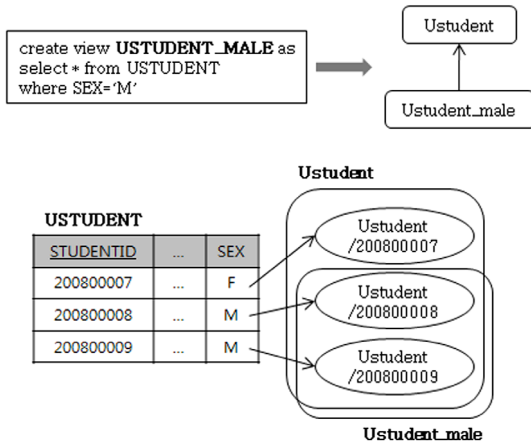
create view **USTUDENT_MALE** as select * from USTUDENT where SEX='M'

Ustudent

Ustudent_male

Ustudent

USTUDENT

| STUDENTID | ... | SEX |
|---|---|---|
| 200800007 | ... | F |
| 200800008 | ... | M |
| 200800009 | ... | M |

Ustudent /200800007

Ustudent /200800008

Ustudent /200800009

Ustudent_male